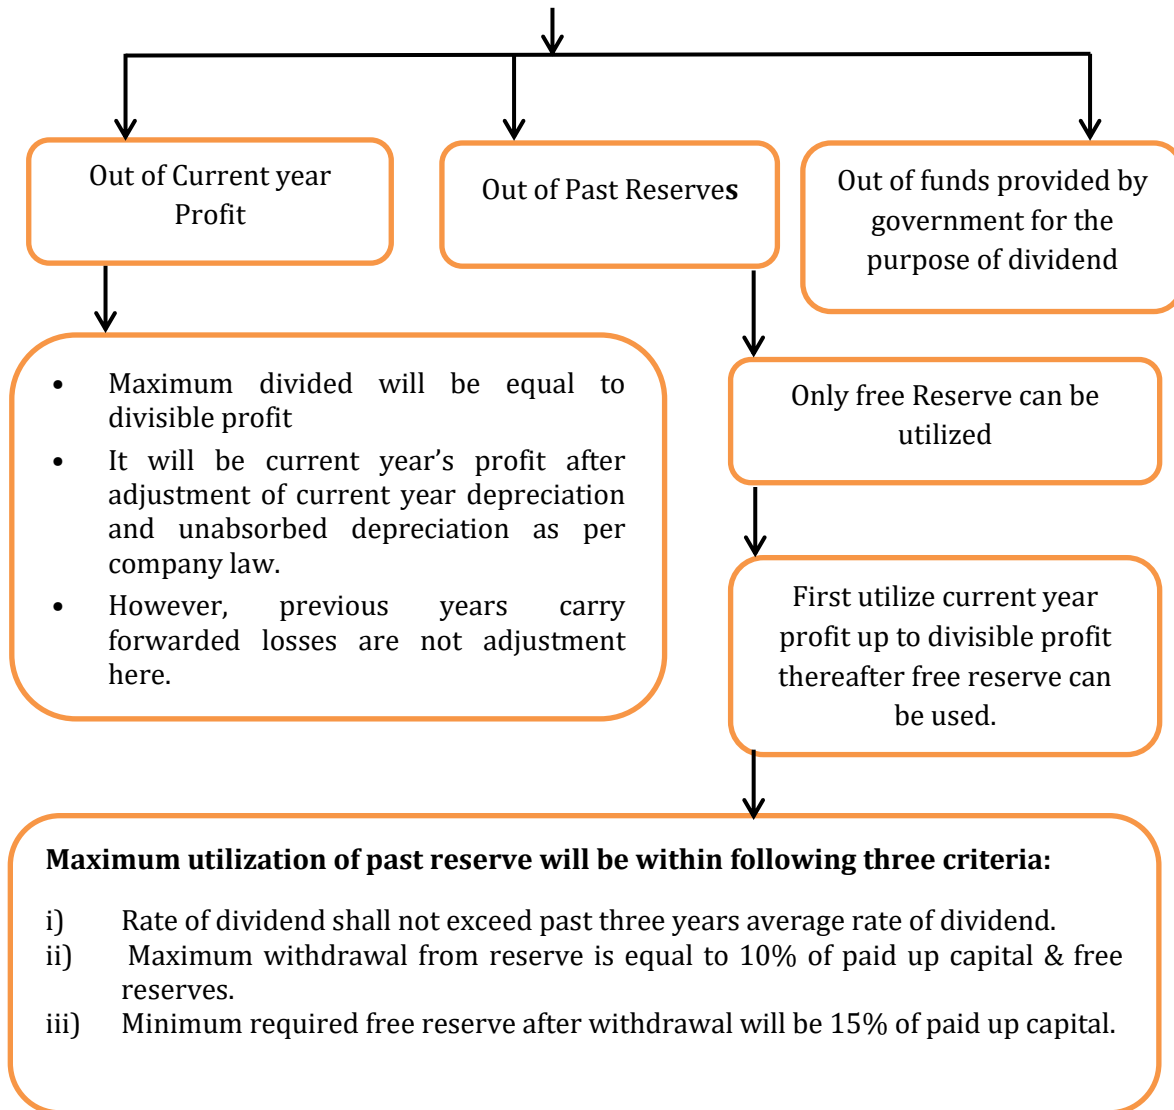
Out of Current year Profit

Out of Past Reserves

Out of funds provided by government for the purpose of dividend

- Maximum divided will be equal to divisible profit
- It will be current year's profit after adjustment of current year depreciation and unabsorbed depreciation as per company law.
- However, previous years carry forwarded losses are not adjustment here.

Only free Reserve can be utilized

First utilize current year profit up to divisible profit thereafter free reserve can be used.

**Maximum utilization of past reserve will be within following three criteria:**

i) Rate of dividend shall not exceed past three years average rate of dividend.
ii) Maximum withdrawal from reserve is equal to 10% of paid up capital & free reserves.
iii) Minimum required free reserve after withdrawal will be 15% of paid up capital.